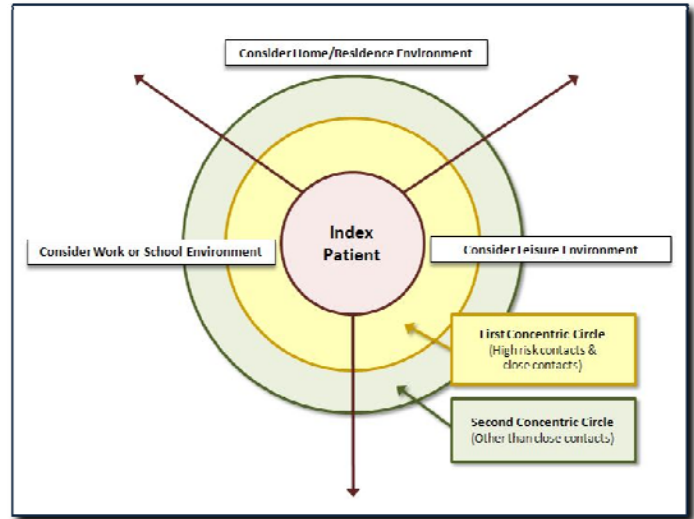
Consider Home/Residence Environment

Consider Work or School Environment

Index Patient

Consider Leisure Environment

First Concentric Circle (High risk contacts & close contacts)

Second Concentric Circle (Other than close contacts)